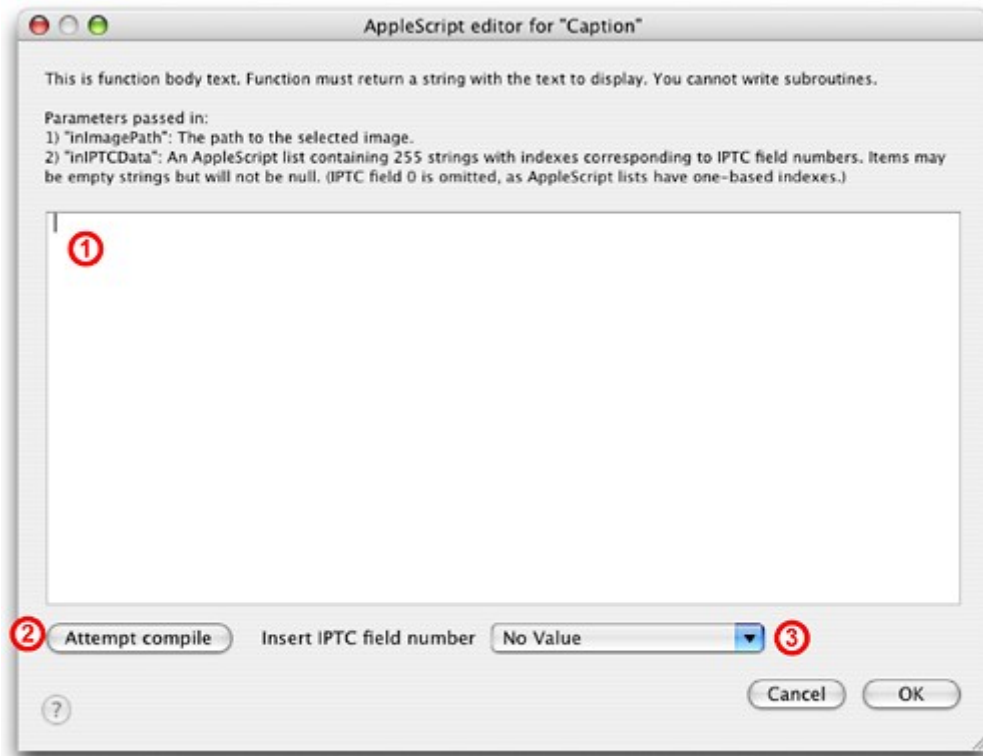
AppleScript editor for "Caption"

This is function body text. Function must return a string with the text to display. You cannot write subroutines.

Parameters passed in:
1) "inImagePath": The path to the selected image.
2) "inIPTCData": An AppleScript list containing 255 strings with indexes corresponding to IPTC field numbers. Items may be empty strings but will not be null. (IPTC field 0 is omitted, as AppleScript lists have one-based indexes.)

1

2 Attempt compile Insert IPTC field number No Value 3

Cancel OK

?